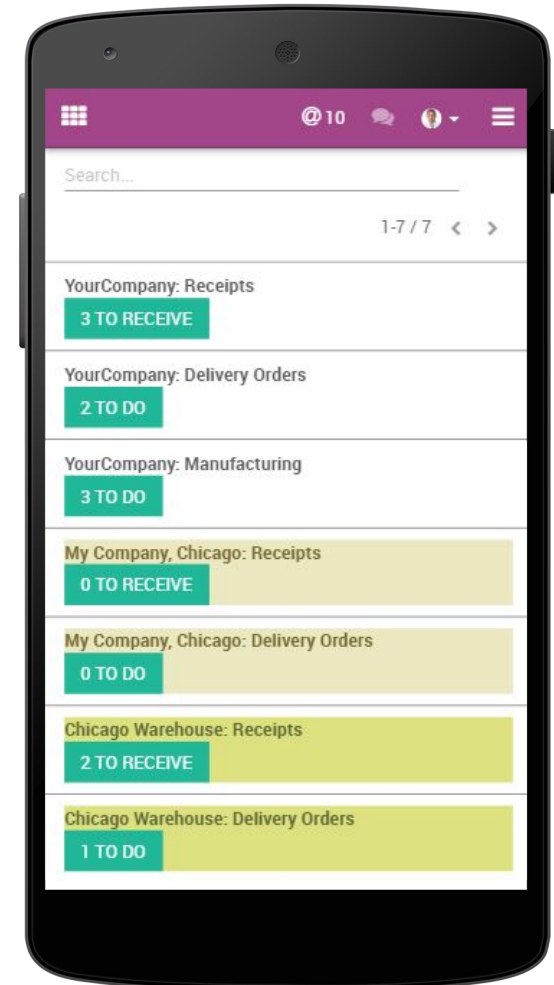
@10

Search...

1-7 / 7 < >

YourCompany: Receipts
3 TO RECEIVE

YourCompany: Delivery Orders
2 TO DO

YourCompany: Manufacturing
3 TO DO

My Company, Chicago: Receipts
0 TO RECEIVE

My Company, Chicago: Delivery Orders
0 TO DO

Chicago Warehouse: Receipts
2 TO RECEIVE

Chicago Warehouse: Delivery Orders
1 TO DO